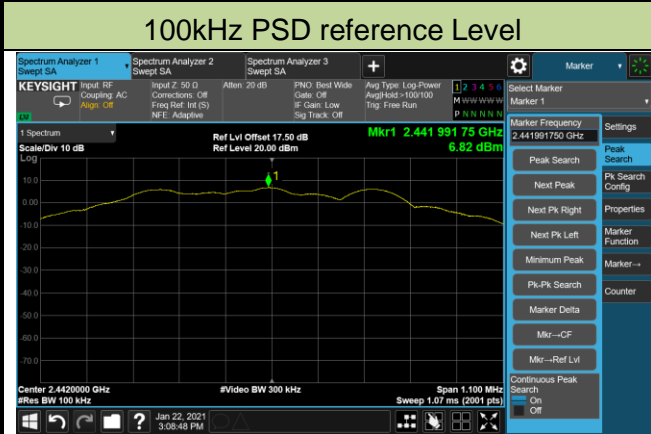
100kHz PSD reference Level

Spectrum Analyzer 1
Swept SA

Spectrum Analyzer 2
Swept SA

Spectrum Analyzer 3
Swept SA

+

Marker

KEYSIGHT

Input: RF
Coupling: AC
Align: Off

Input Z: 50 Ω
Corrections: Off
Freq Ref: Int (S)
NFE: Adaptive

Atten: 20 dB

PNO: Best Wide
Gate: Off
IF Gain: Low
Sig Track: Off

Avg Type: Log-Power
Avg|Hold:>100/100
Trig: Free Run

1 2 3 4 5 6
M W W W W W
P N N N N N

Select Marker
Marker 1

LXI

1 Spectrum

Scale/Div 10 dB

Log

Ref Lvl Offset 17.50 dB
Ref Level 20.00 dBm

Mkr1 2.441 991 75 GHz
6.82 dBm

10.0
0.00
-10.0
-20.0
-30.0
-40.0
-50.0
-60.0
-70.0

1

Center 2.4420000 GHz
#Res BW 100 kHz

#Video BW 300 kHz

Span 1.100 MHz
Sweep 1.07 ms (2001 pts)

Marker Frequency
2.441991750 GHz

Peak Search

Next Peak

Next Pk Right

Next Pk Left

Minimum Peak

Pk-Pk Search

Marker Delta

Mkr→CF

Mkr→Ref Lvl

Continuous Peak Search
On
Off

Settings

Peak Search

Pk Search Config

Properties

Marker Function

Marker→

Counter

Jan 22, 2021
3:08:48 PM